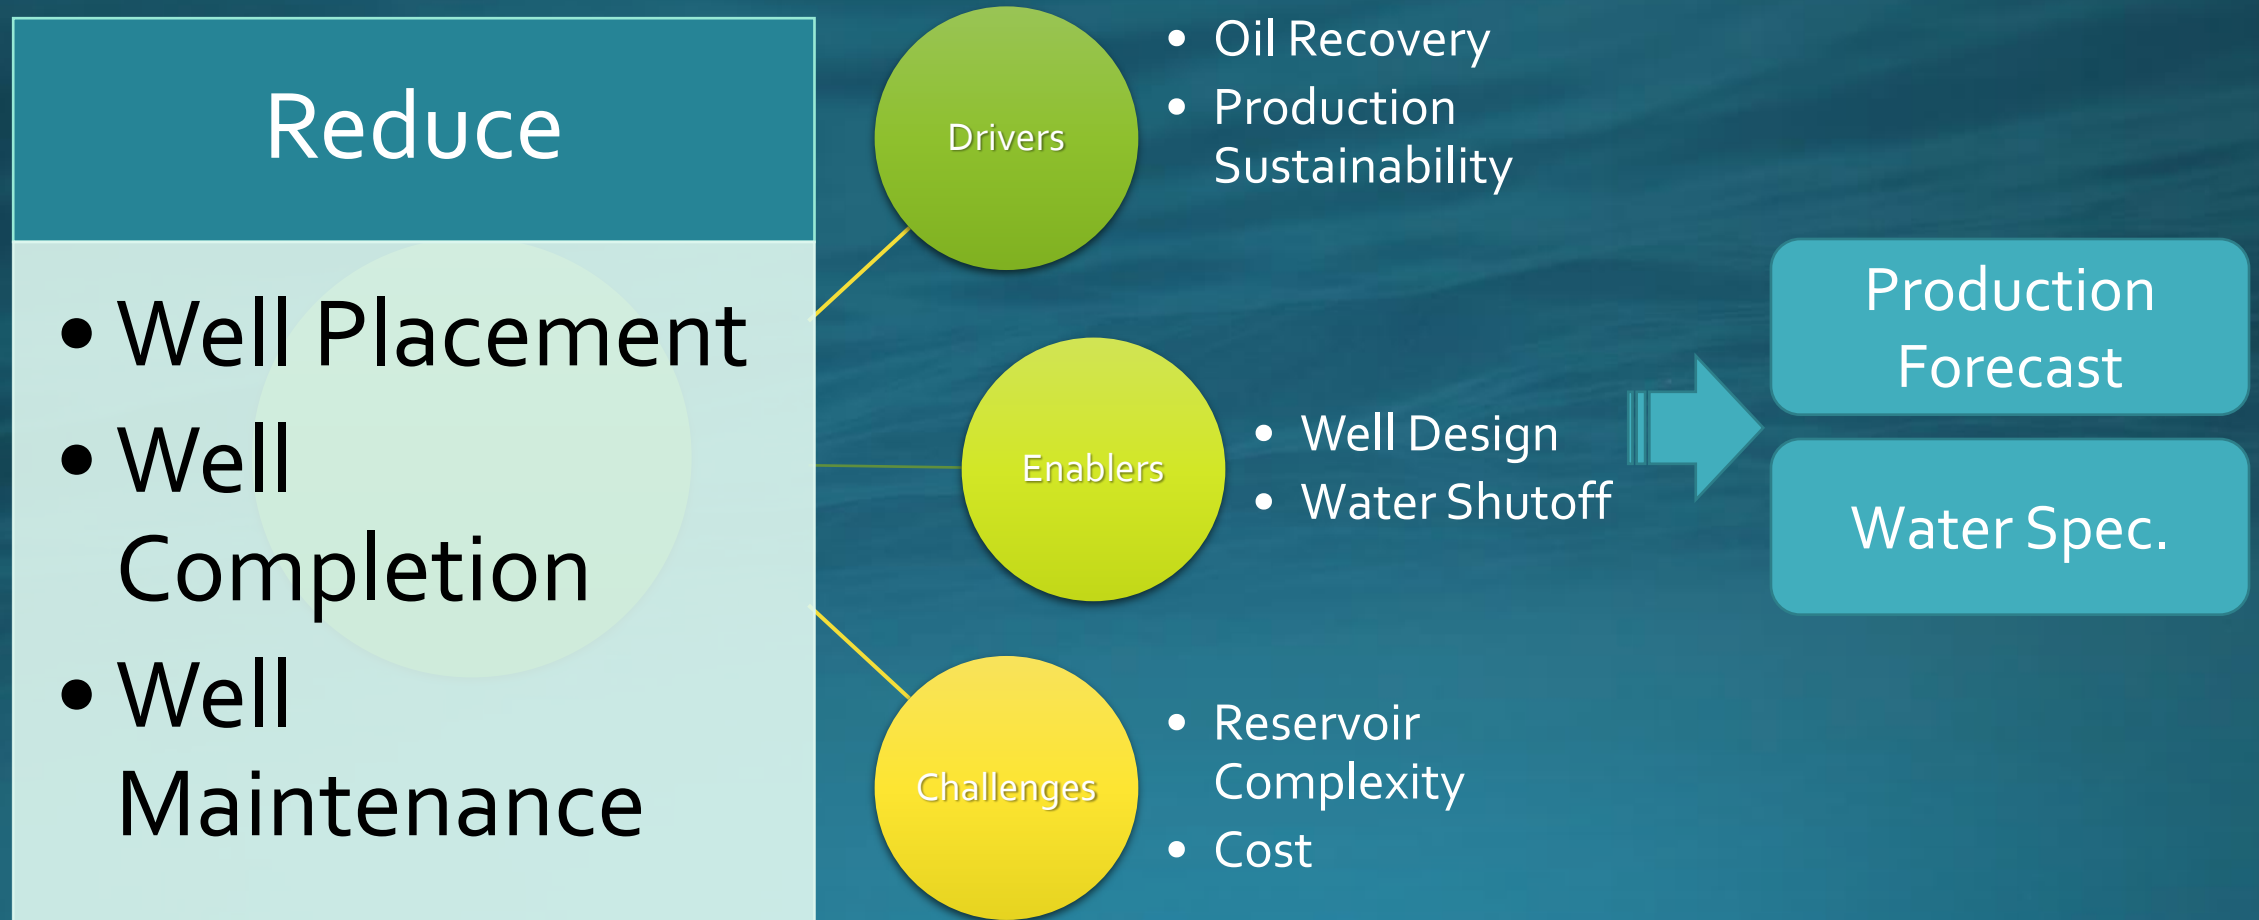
Reduce

• Well Placement
• Well Completion
• Well Maintenance

Drivers

• Oil Recovery
• Production Sustainability

Enablers

• Well Design
• Water Shutoff

Challenges

• Reservoir Complexity
• Cost

Production Forecast

Water Spec.